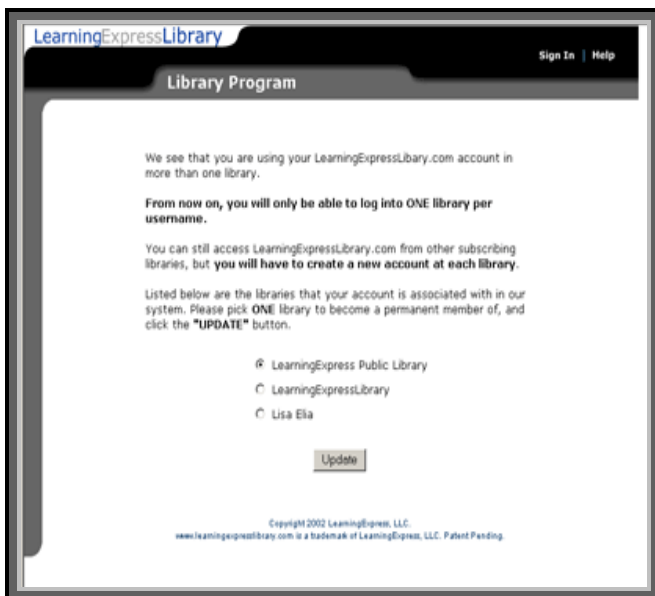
LearningExpressLibrary

Sign In | Help

Library Program

We see that you are using your LearningExpressLibary.com account in more than one library.

**From now on, you will only be able to log into ONE library per username.**

You can still access LearningExpressLibrary.com from other subscribing libraries, but **you will have to create a new account at each library**.

Listed below are the libraries that your account is associated with in our system. Please pick **ONE** library to become a permanent member of, and click the **"UPDATE"** button.

LearningExpress Public Library

LearningExpressLibrary

Lisa Elia

Update

Copyright 2002 LearningExpress, LLC.
www.learningexpresslibrary.com is a trademark of LearningExpress, LLC. Patent Pending.